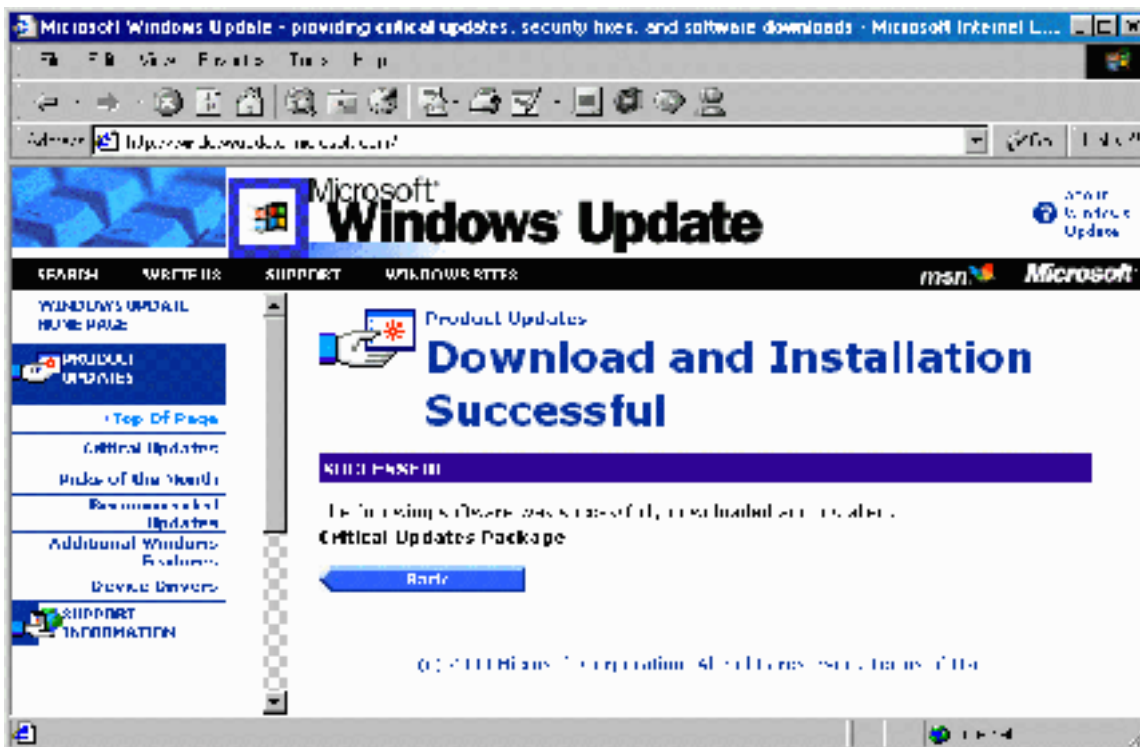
Microsoft Windows Update - providing critical updates, security fixes, and software downloads - Microsoft Internet L...

File Edit View Favorites Tools Help

Address http://windowsupdate.microsoft.com/

Go Links

Microsoft Windows Update

About Windows Update

SEARCH WRITE US SUPPORT WINDOWS SITES msn Microsoft

WINDOWS UPDATE HOME PAGE

PRODUCT UPDATES

Top Of Page

Critical Updates

Picks of the Month

Recommended Updates

Additional Windows Features

Device Drivers

SUPPORT INFORMATION

Product Updates

Download and Installation Successful

SUCCESSFUL

The following software was successfully downloaded and installed:

Critical Updates Package

Back

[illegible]

Internet